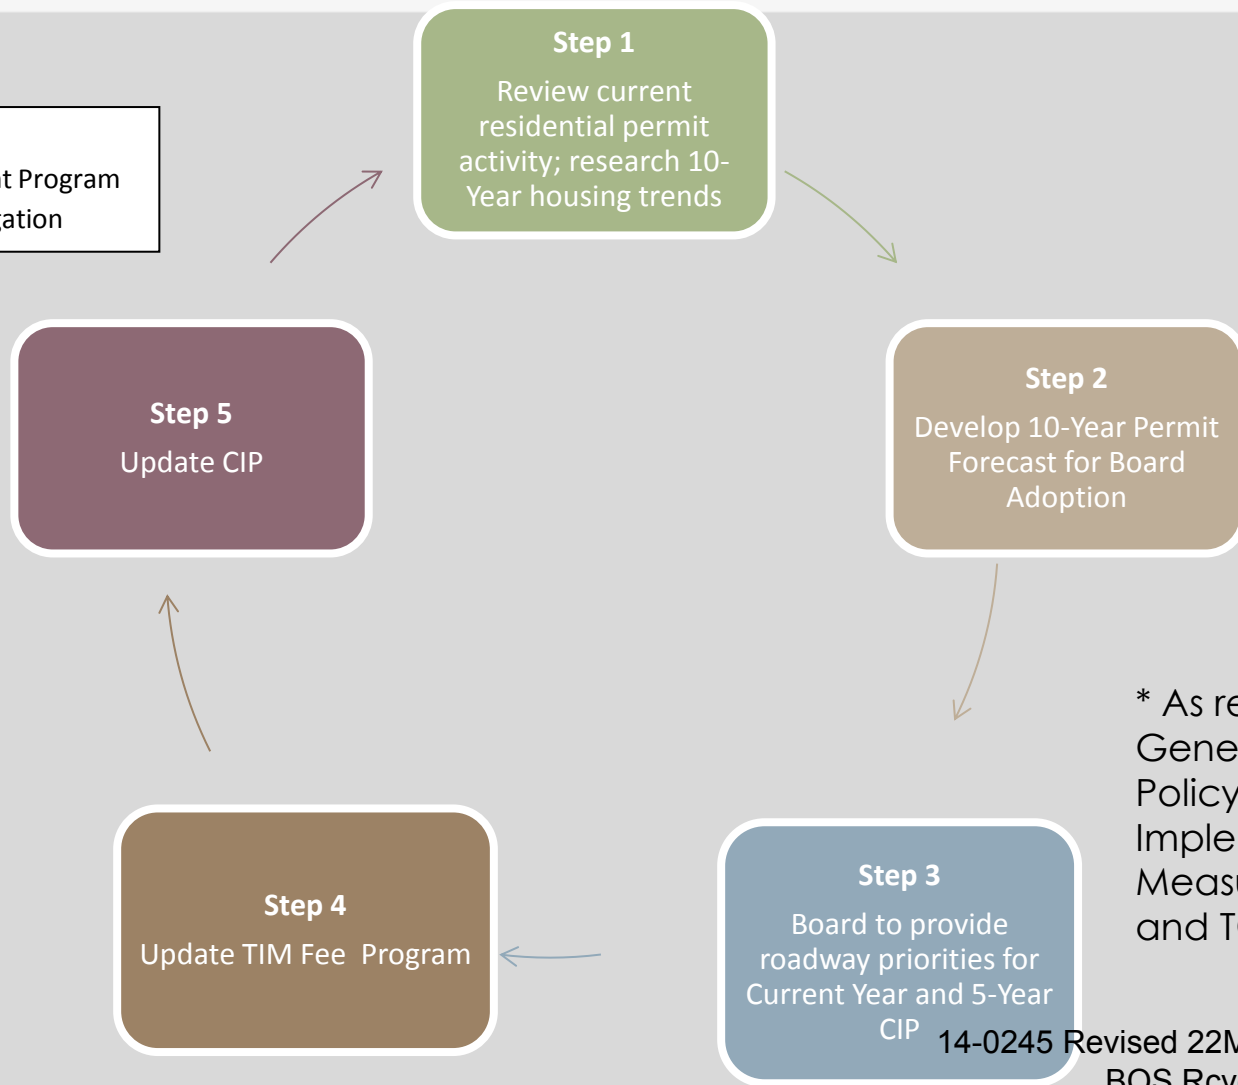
t Program
gation

Step 1
Review current residential permit activity; research 10-Year housing trends

Step 2
Develop 10-Year Permit Forecast for Board Adoption

Step 3
Board to provide roadway priorities for Current Year and 5-Year CIP

Step 4
Update TIM Fee Program

Step 5
Update CIP

* As re
Gene
Policy
Imple
Meas
and T

14-0245 Revised 22M
BOS Rcv